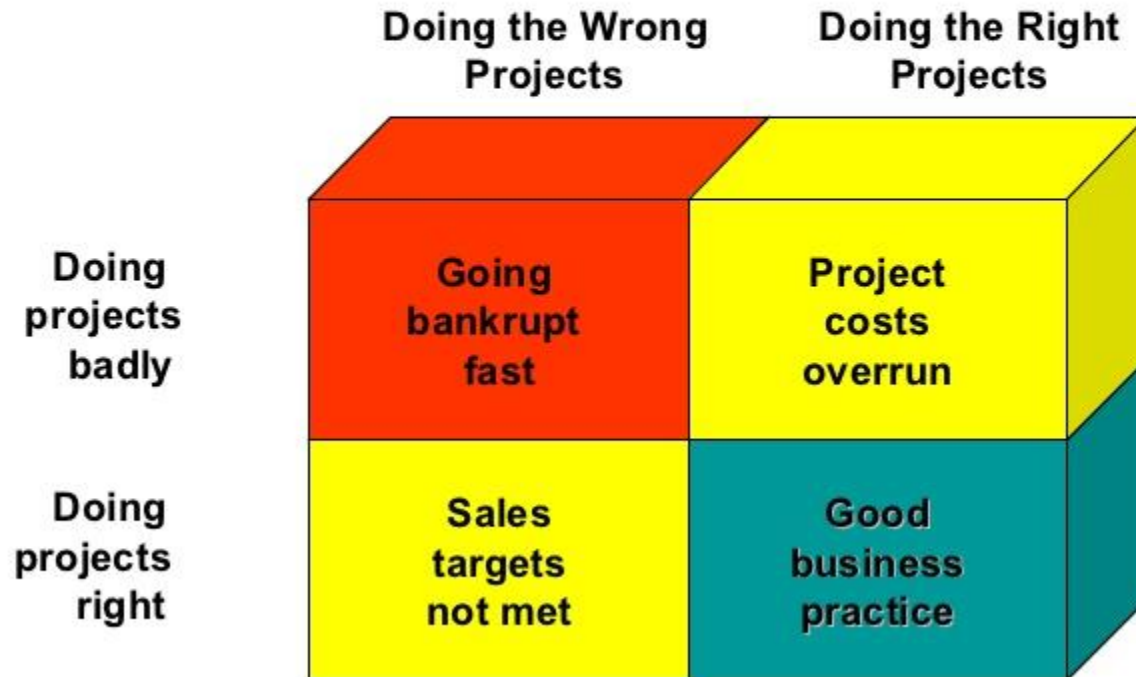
|  | Doing the Wrong Projects | Doing the Right Projects |
|---|---|---|
| Doing projects badly | Going bankrupt fast | Project costs overrun |
| Doing projects right | Sales targets not met | Good business practice |